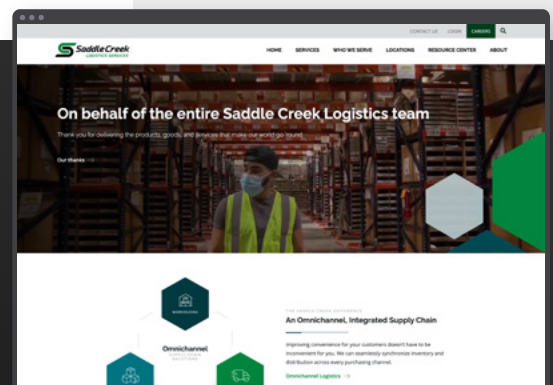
CONTACT US LOGIN CAREERS

Saddle Creek LOGISTICS SERVICES

HOME SERVICES WHO WE SERVE LOCATIONS RESOURCE CENTER ABOUT

On behalf of the entire Saddle Creek Logistics team

Thank you for delivering the products, goods, and services that make our world go round.

Our thanks →

WAREHOUSING

Omnichannel SUPPLY CHAIN SOLUTIONS

THE SADDLE CREEK DIFFERENCE

An Omnichannel, Integrated Supply Chain

Improving convenience for your customers doesn't have to be inconvenient for you. We can seamlessly synchronize inventory and distribution across every purchasing channel.

Omnichannel Logistics →